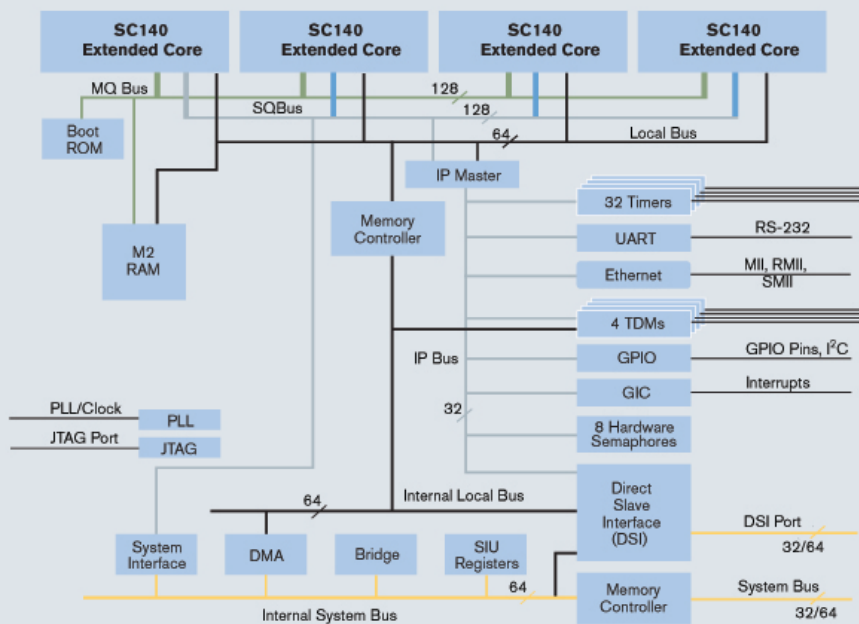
SC140 Extended Core

SC140 Extended Core

SC140 Extended Core

SC140 Extended Core

MQ Bus

128

SQBus

128

64

Local Bus

Boot ROM

IP Master

Memory Controller

M2 RAM

32 Timers

UART

RS-232

Ethernet

MII, RMII, SMII

4 TDMs

IP Bus

GPIO

GPIO Pins, $I^2C$

GIC

Interrupts

32

8 Hardware Semaphores

PLL/Clock

PLL

JTAG Port

JTAG

64

Internal Local Bus

Direct Slave Interface (DSI)

DSI Port

32/64

System Interface

DMA

Bridge

SIU Registers

64

Memory Controller

System Bus

32/64

Internal System Bus